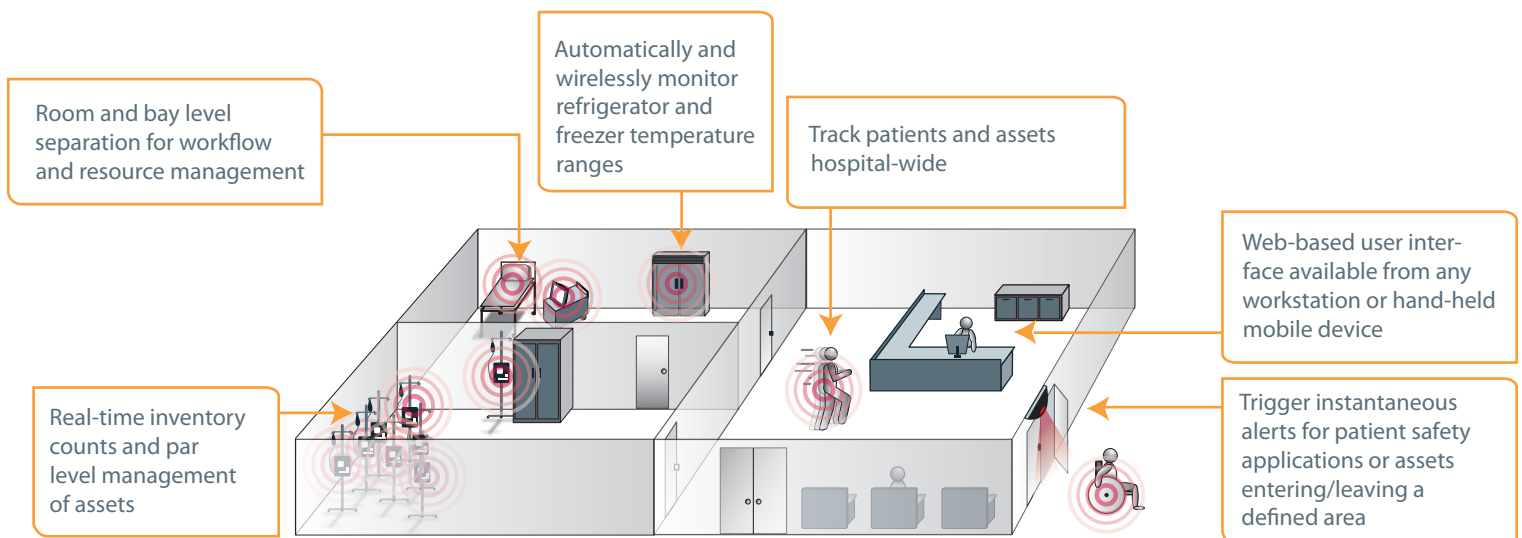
Room and bay level separation for workflow and resource management

Automatically and wirelessly monitor refrigerator and freezer temperature ranges

Track patients and assets hospital-wide

Web-based user interface available from any workstation or hand-held mobile device

Real-time inventory counts and par level management of assets

Trigger instantaneous alerts for patient safety applications or assets entering/leaving a defined area